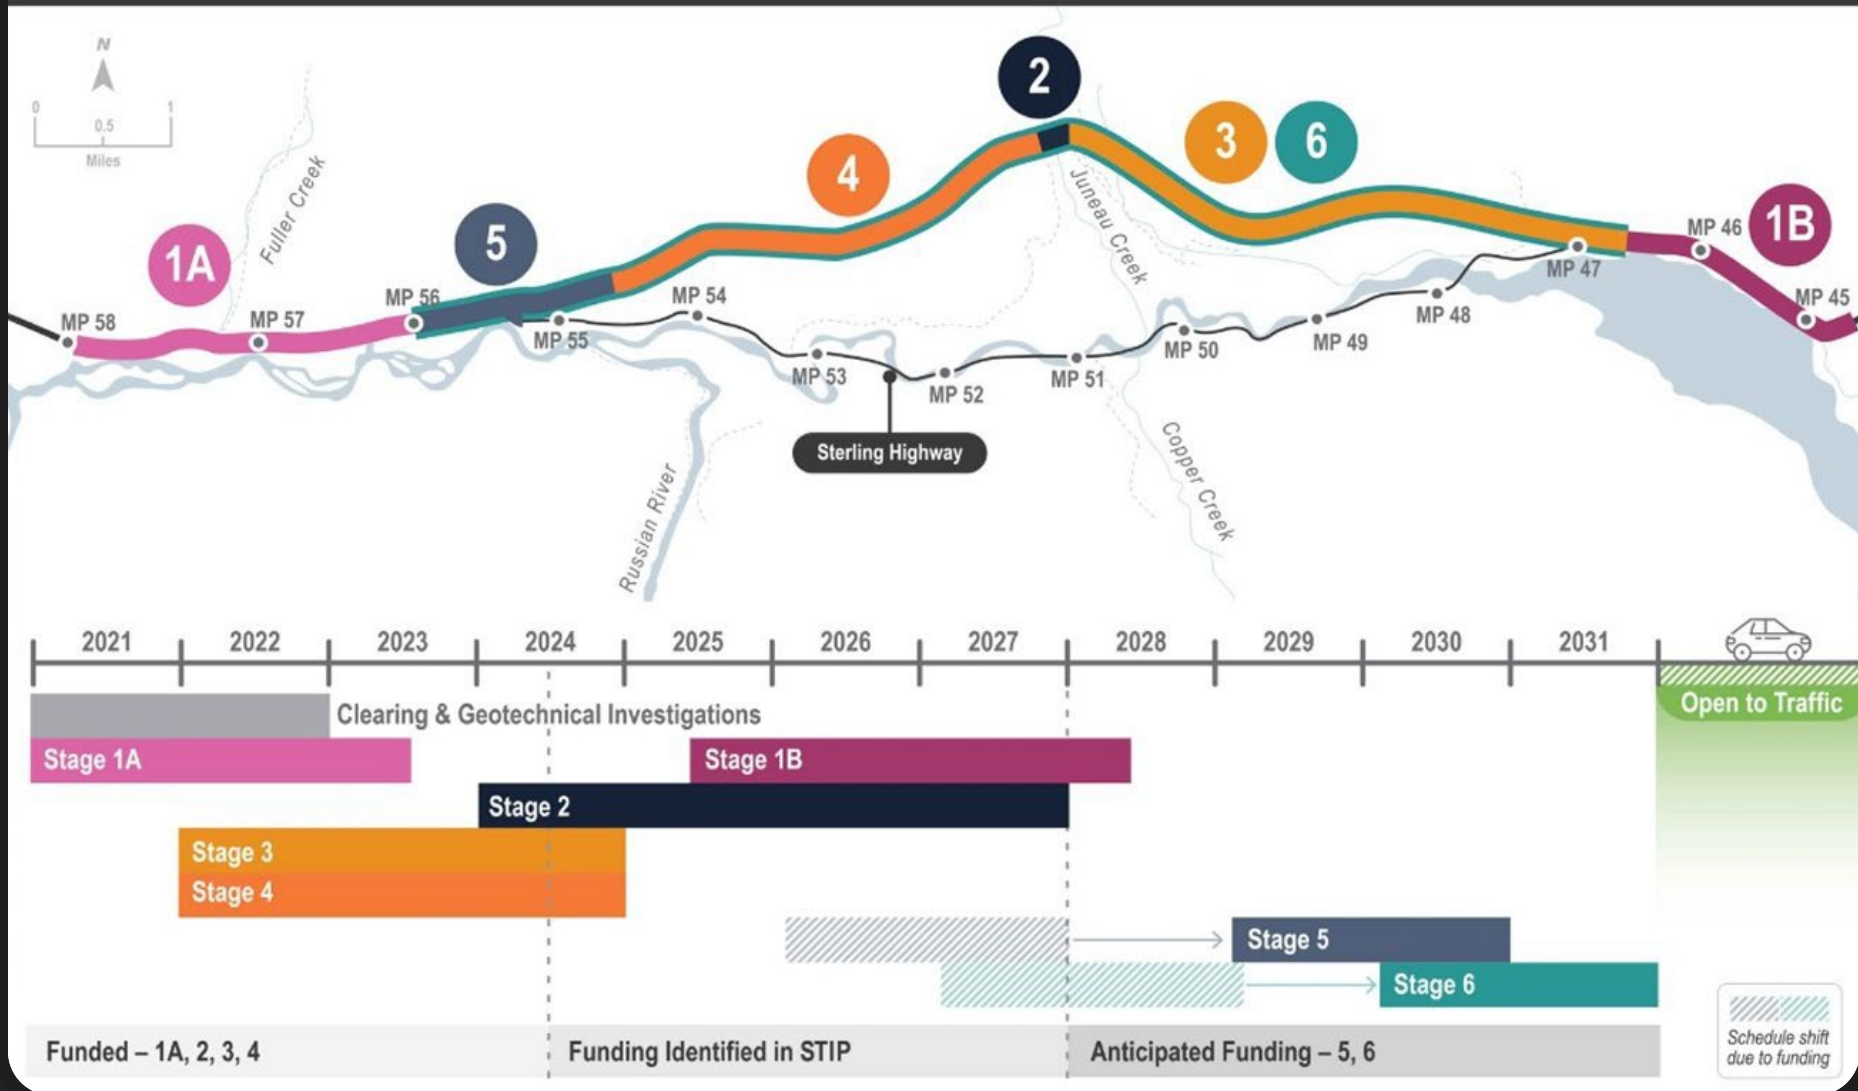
N
0 0.5 1
Miles

Fuller Creek
1A
5
4
2
3
6
1B
Juneau Creek
MP 58
MP 57
MP 56
MP 55
MP 54
MP 53
MP 52
MP 51
MP 50
MP 49
MP 48
MP 47
MP 46
MP 45
Sterling Highway
Russian River
Copper Creek

2021 2022 2023 2024 2025 2026 2027 2028 2029 2030 2031

Clearing & Geotechnical Investigations
Stage 1A
Stage 1B
Stage 2
Stage 3
Stage 4
Stage 5
Stage 6
Open to Traffic

Funded – 1A, 2, 3, 4
Funding Identified in STIP
Anticipated Funding – 5, 6

Schedule shift due to funding